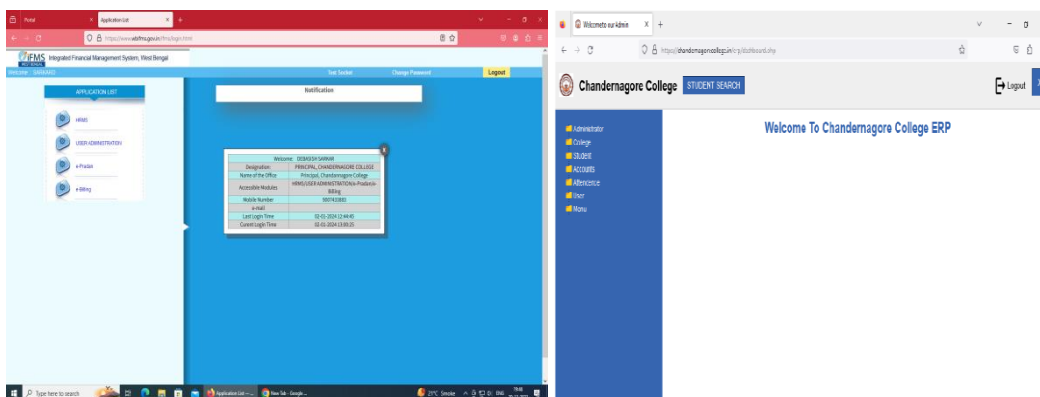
Portal
Application List
https://www.wbifms.gov.in/ifms/login.html
IFMS Integrated Financial Management System, West Bengal
Welcome SARKAR
Sort Socket
Change Password
Logout
APPLICATION LIST
HRMS
USER ADMINISTRATION
e-Pradan
e-Billing
Notification

| Welcome: DEBASISH SARKAR | |
|---|---|
| Designation | PRINCIPAL, CHANDERNAGORE COLLEGE |
| Name of the Office | Principal, Chandernagore College |
| Accessible Modules | HRMS/USER ADMINISTRATION/e-Pradan/e-Billing |
| Mobile Number | 9007410882 |
| e-mail | |
| Last Login Time | 02-01-2024 12:44:45 |
| Current Login Time | 02-01-2024 13:05:25 |

Type here to search
Application List
New Tab - Google
23°C Smoke
ENG

Welcome to our Admin
https://chandernagorecollege.in/erp/dashboard.php
Chandernagore College
STUDENT SEARCH
Logout
Administrator
College
Student
Accounts
Attendance
User
Menu
Welcome To Chandernagore College ERP